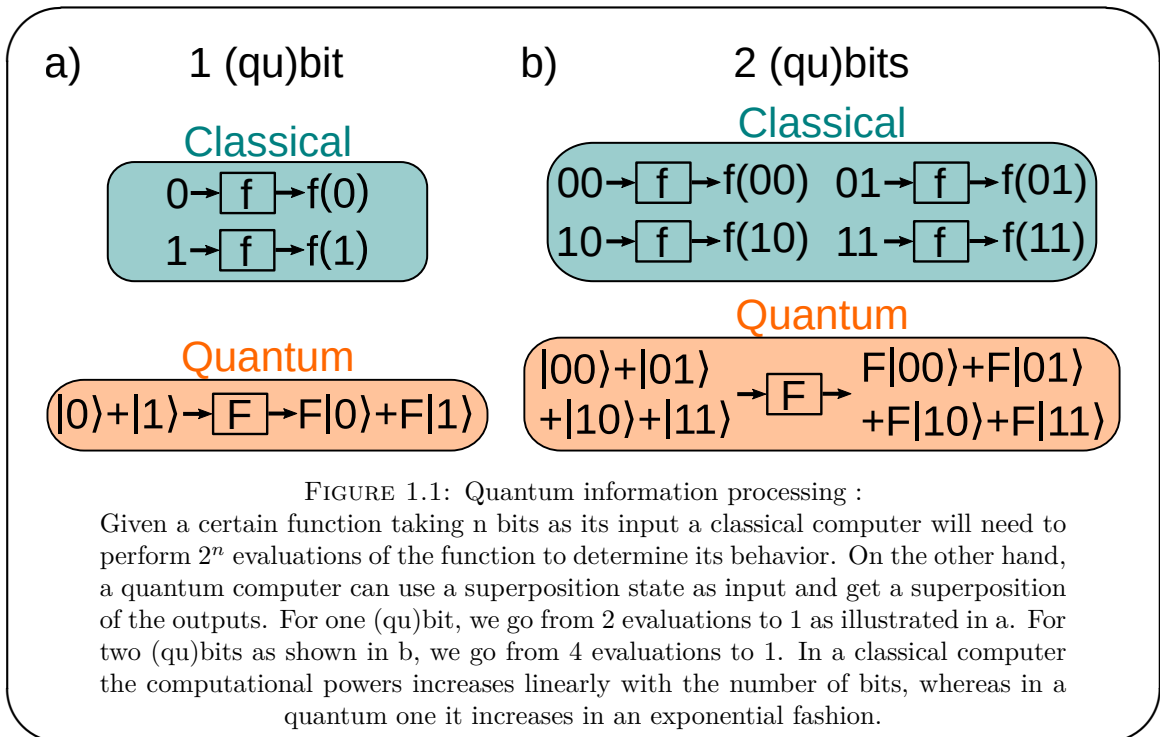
a) 1 (qu)bit

Classical

$0 \rightarrow$ f $\rightarrow f(0)$

$1 \rightarrow$ f $\rightarrow f(1)$

Quantum

$|0\rangle+|1\rangle \rightarrow$ F $\rightarrow F|0\rangle+F|1\rangle$

b) 2 (qu)bits

Classical

$00 \rightarrow$ f $\rightarrow f(00)$ $01 \rightarrow$ f $\rightarrow f(01)$

$10 \rightarrow$ f $\rightarrow f(10)$ $11 \rightarrow$ f $\rightarrow f(11)$

Quantum

$|00\rangle+|01\rangle+|10\rangle+|11\rangle \rightarrow$ F $\rightarrow F|00\rangle+F|01\rangle+F|10\rangle+F|11\rangle$

FIGURE 1.1: Quantum information processing :
Given a certain function taking n bits as its input a classical computer will need to perform $2^n$ evaluations of the function to determine its behavior. On the other hand, a quantum computer can use a superposition state as input and get a superposition of the outputs. For one (qu)bit, we go from 2 evaluations to 1 as illustrated in a. For two (qu)bits as shown in b, we go from 4 evaluations to 1. In a classical computer the computational powers increases linearly with the number of bits, whereas in a quantum one it increases in an exponential fashion.